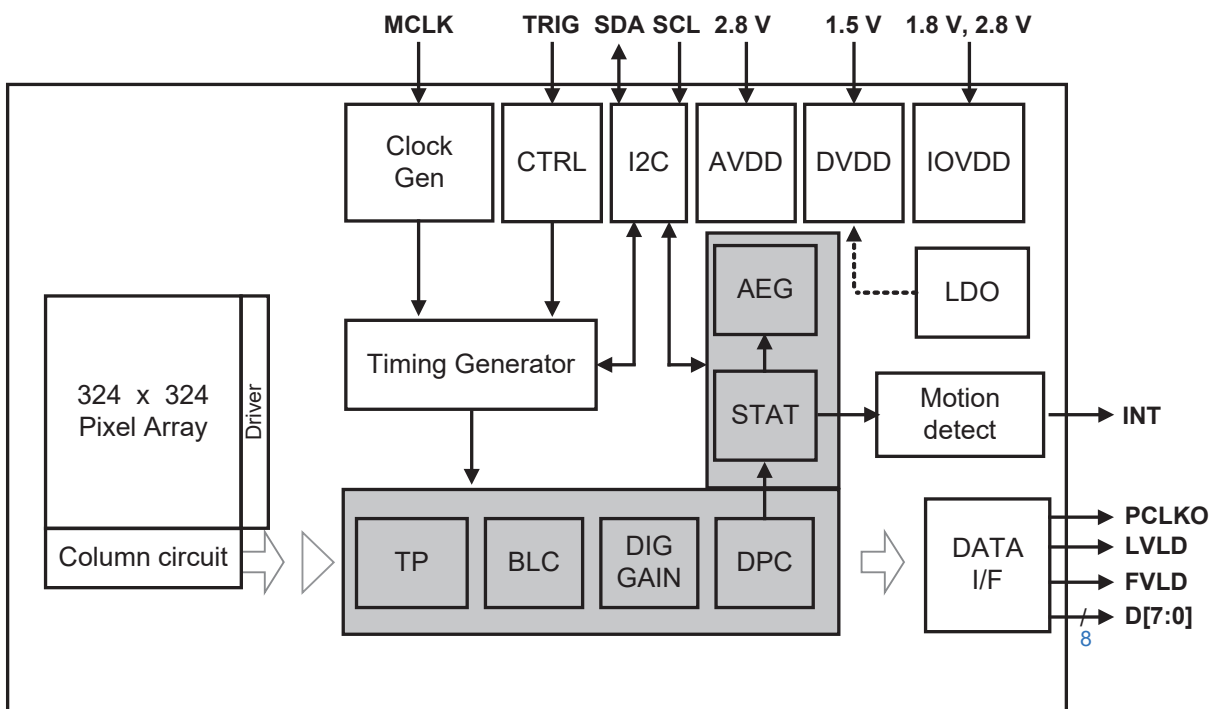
MCLK
TRIG
SDA
SCL
2.8 V
1.5 V
1.8 V, 2.8 V

Clock Gen
CTRL
I2C
AVDD
DVDD
IOVDD

AEG
LDO

324 x 324 Pixel Array
Driver
Timing Generator
STAT
Motion detect
INT

Column circuit
TP
BLC
DIG GAIN
DPC
DATA I/F
PCLKO
LVLD
FVLD
D[7:0]
8